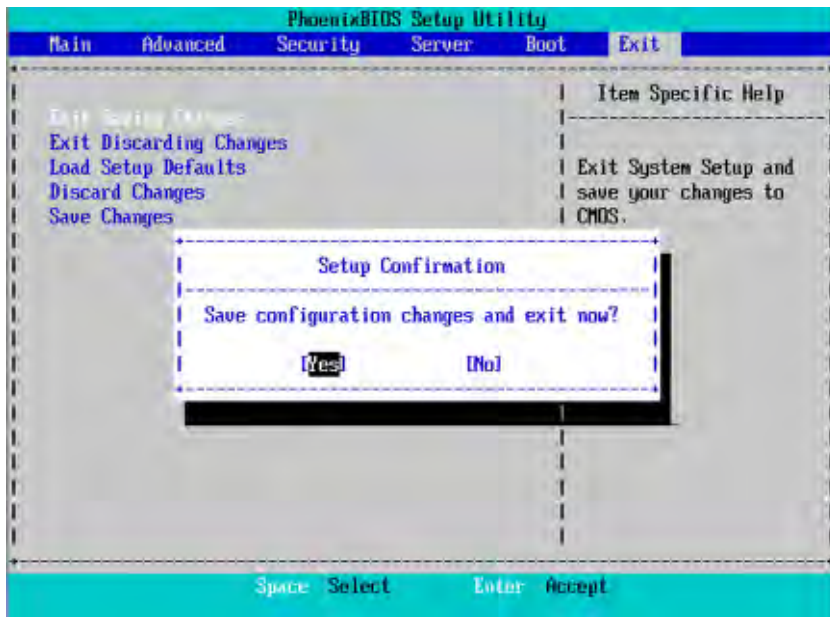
PhoenixBIOS Setup Utility

Main Advanced Security Server Boot Exit

Exit Saving Changes
Exit Discarding Changes
Load Setup Defaults
Discard Changes
Save Changes

Item Specific Help

Exit System Setup and save your changes to CMOS.

Setup Confirmation

Save configuration changes and exit now?

[Yes] [No]

Space Select Enter Accept